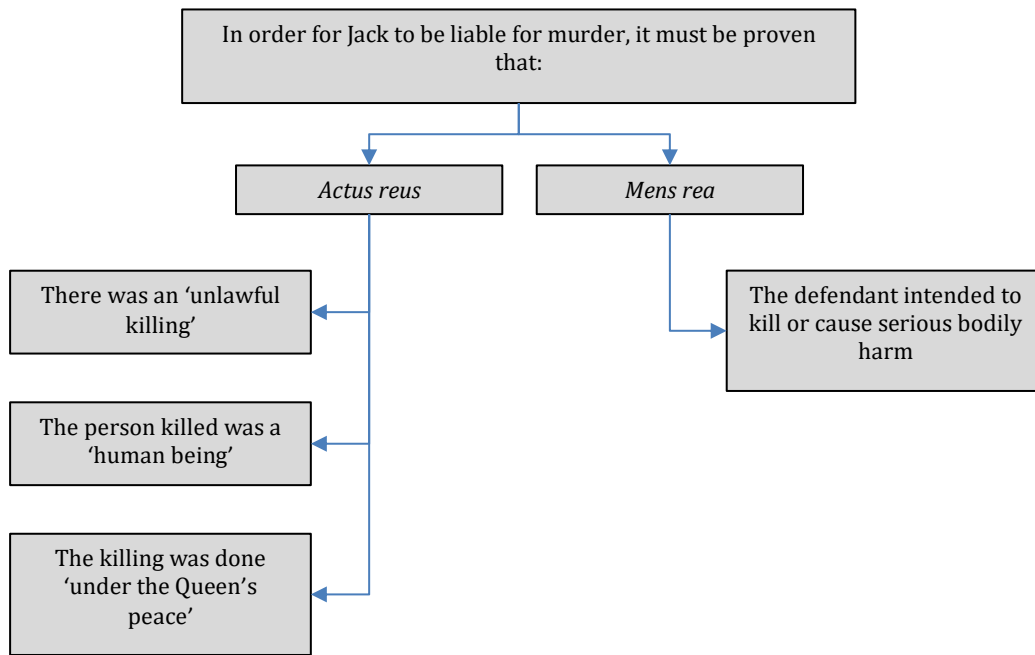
In order for Jack to be liable for murder, it must be proven that:

Actus reus

Mens rea

There was an 'unlawful killing'

The person killed was a 'human being'

The killing was done 'under the Queen's peace'

The defendant intended to kill or cause serious bodily harm